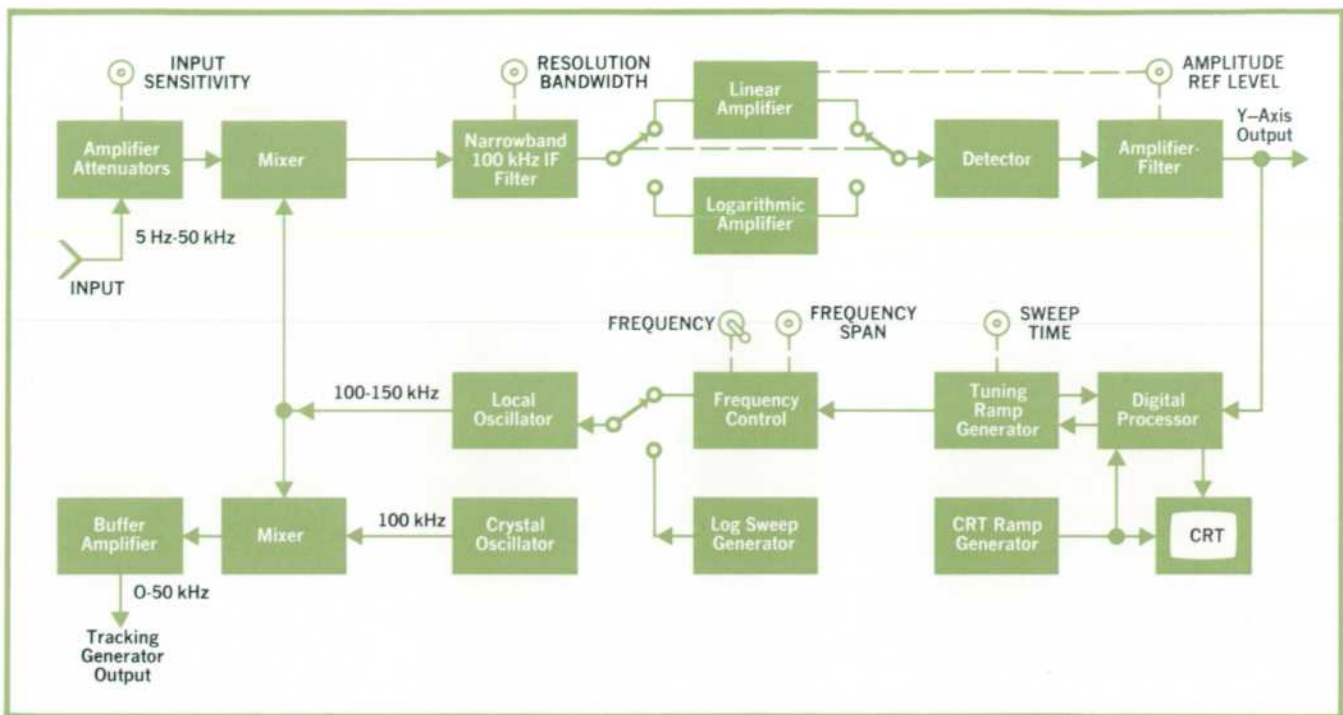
INPUT SENSITIVITY

RESOLUTION BANDWIDTH

AMPLITUDE REF LEVEL

Amplifier Attenuators

Mixer

Narrowband 100 kHz IF Filter

Linear Amplifier

Logarithmic Amplifier

Detector

Amplifier-Filter

Y–Axis Output

5 Hz-50 kHz

INPUT

FREQUENCY

FREQUENCY SPAN

SWEEP TIME

100-150 kHz

Local Oscillator

Frequency Control

Tuning Ramp Generator

Digital Processor

Buffer Amplifier

Mixer

100 kHz

Crystal Oscillator

Log Sweep Generator

CRT Ramp Generator

CRT

0-50 kHz

Tracking Generator Output